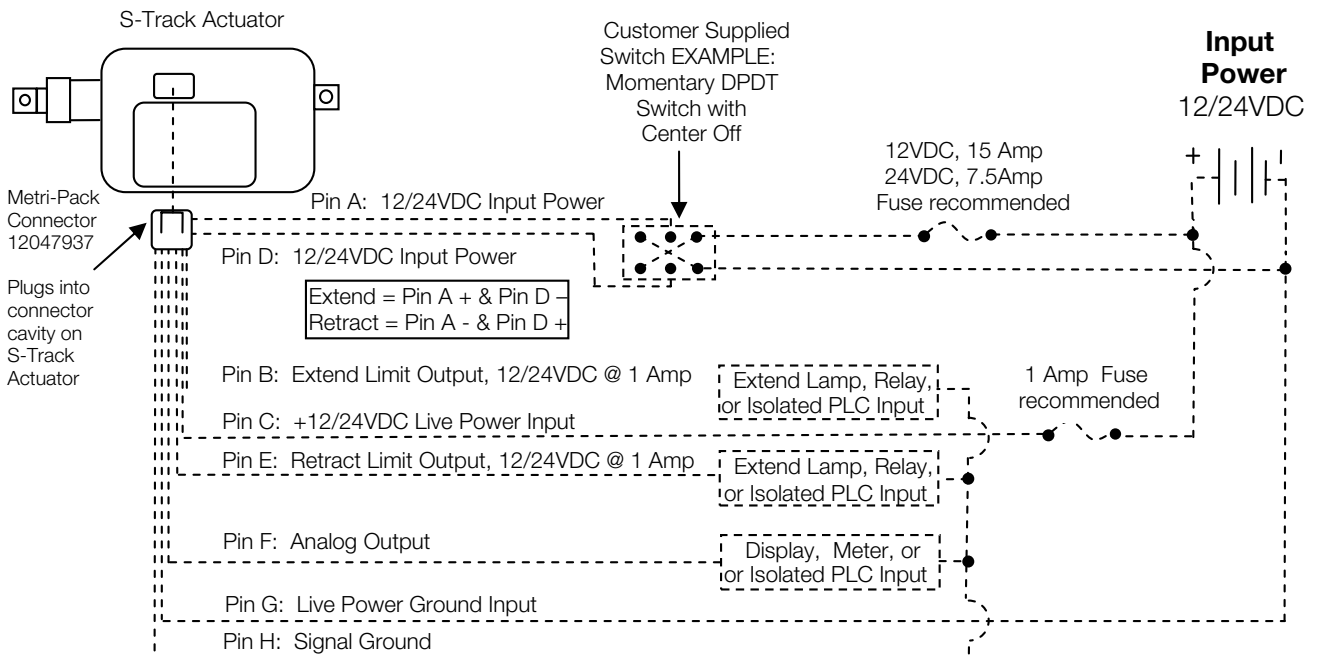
S-Track Actuator

Customer Supplied Switch EXAMPLE: Momentary DPDT Switch with Center Off

**Input Power** 12/24VDC

12VDC, 15 Amp
24VDC, 7.5Amp
Fuse recommended

+

Metri-Pack Connector 12047937

Pin A: 12/24VDC Input Power

Pin D: 12/24VDC Input Power

Extend = Pin A + & Pin D –
Retract = Pin A - & Pin D +

Plugs into connector cavity on S-Track Actuator

Pin B: Extend Limit Output, 12/24VDC @ 1 Amp

Extend Lamp, Relay, or Isolated PLC Input

1 Amp Fuse recommended

Pin C: +12/24VDC Live Power Input

Pin E: Retract Limit Output, 12/24VDC @ 1 Amp

Extend Lamp, Relay, or Isolated PLC Input

Pin F: Analog Output

Display, Meter, or or Isolated PLC Input

Pin G: Live Power Ground Input

Pin H: Signal Ground